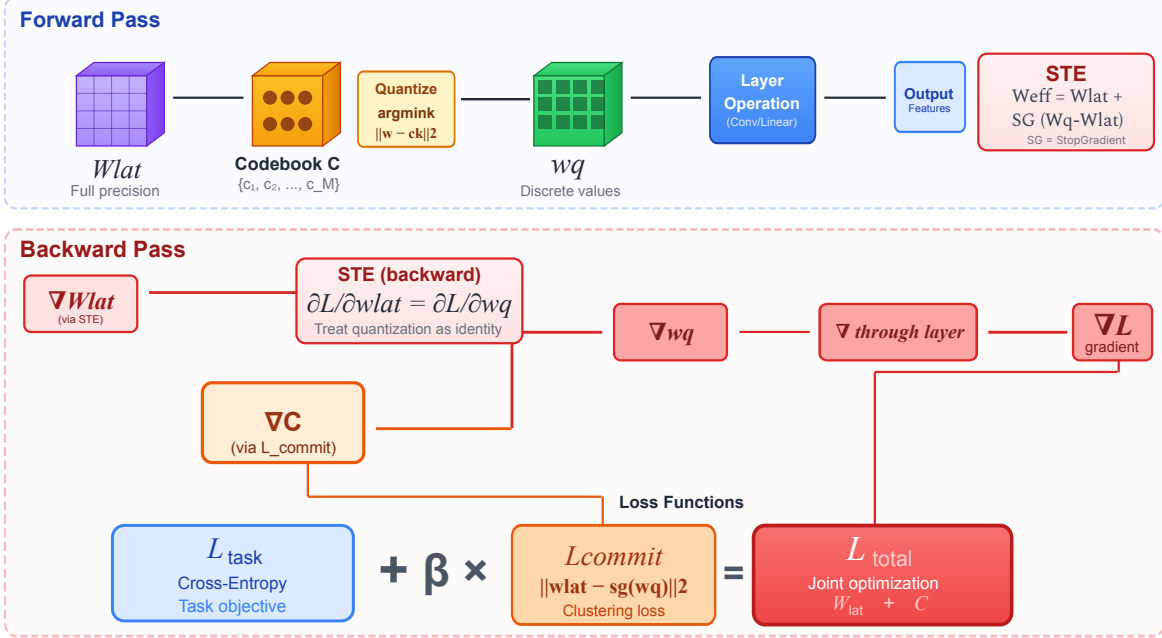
Forward Pass

$Wlat$
Full precision

Codebook C
{c₁, c₂, ..., c_M}

Quantize
argmink
||w − ck||2

$wq$
Discrete values

Layer Operation
(Conv/Linear)

Output
Features

STE
Weff = Wlat + SG (Wq-Wlat)
SG = StopGradient

Backward Pass

$\nabla Wlat$
(via STE)

STE (backward)
$\partial L/\partial wlat = \partial L/\partial wq$
Treat quantization as identity

$\nabla wq$

$\nabla$ through layer

$\nabla L$
gradient

$\nabla C$
(via L_commit)

Loss Functions

$L_{task}$
Cross-Entropy
Task objective

+ β ×

$Lcommit$
||wlat − sg(wq)||2
Clustering loss

=

$L_{total}$
Joint optimization
$W_{lat}$ + $C$